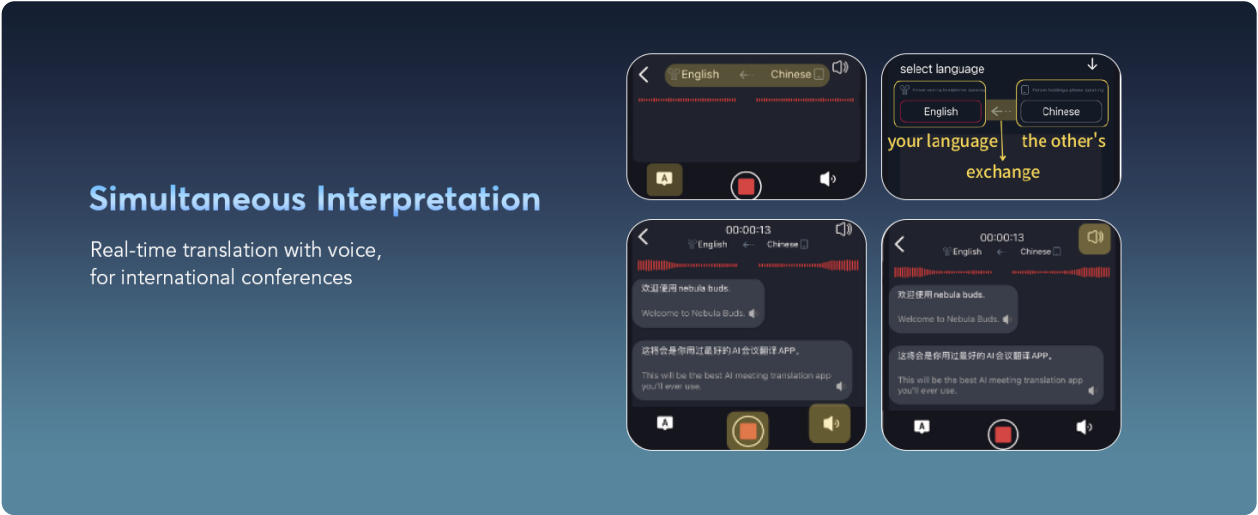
Simultaneous Interpretation

Real-time translation with voice, for international conferences

English ← Chinese

A

select language

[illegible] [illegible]

English ← Chinese

your language the other's

exchange

00:00:13

English ← Chinese

欢迎使用 nebula buds.

Welcome to Nebula Buds.

这将会是你用过最好的 AI 会议翻译 APP。

This will be the best AI meeting translation app you'll ever use.

A

00:00:13

English ← Chinese

欢迎使用 nebula buds.

Welcome to Nebula Buds.

这将会是你用过最好的 AI 会议翻译 APP。

This will be the best AI meeting translation app you'll ever use.

A